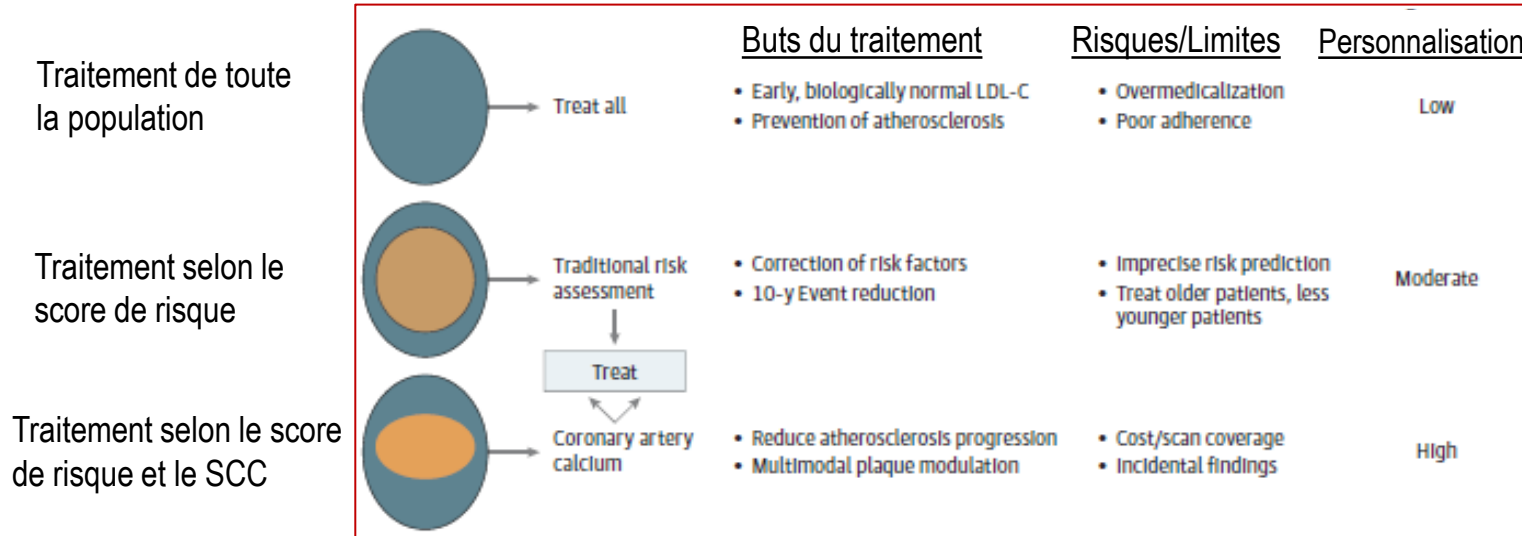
Traitement de toute la population

Traitement selon le score de risque

Traitement selon le score de risque et le SCC

| | Buts du traitement | Risques/Limites | Personnalisation |
|---|---|---|---|
| Treat all | • Early, biologically normal LDL-C<br>• Prevention of atherosclerosis | • Overmedicalization<br>• Poor adherence | Low |
| Traditional risk assessment | • Correction of risk factors<br>• 10-y Event reduction | • Imprecise risk prediction<br>• Treat older patients, less younger patients | Moderate |
| Coronary artery calcium | • Reduce atherosclerosis progression<br>• Multimodal plaque modulation | • Cost/scan coverage<br>• Incidental findings | High |

Treat